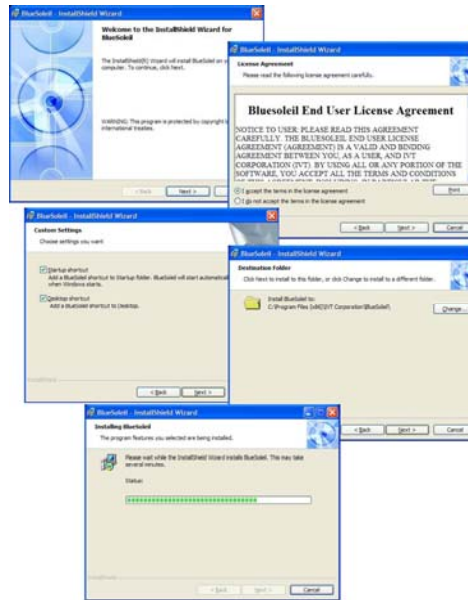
BlueSoleil - InstallShield Wizard

Welcome to the InstallShield Wizard for BlueSoleil

The InstallShield(R) Wizard will install BlueSoleil on your computer. To continue, click Next.

WARNING: This program is protected by copyright law and international treaties.

< Back Next > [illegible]

BlueSoleil - InstallShield Wizard

License Agreement

Please read the following license agreement carefully.

Bluesoleil End User License Agreement

NOTICE TO USER: PLEASE READ THIS AGREEMENT CAREFULLY. THE BLUESOLEIL END USER LICENSE AGREEMENT (AGREEMENT) IS A VALID AND BINDING AGREEMENT BETWEEN YOU, AS A USER, AND IVT CORPORATION (IVT). BY USING ALL OR ANY PORTION OF THE SOFTWARE, YOU ACCEPT ALL THE TERMS AND CONDITIONS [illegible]

I accept the terms in the license agreement

I do not accept the terms in the license agreement

Print

< Back Next > Cancel

BlueSoleil - InstallShield Wizard

Custom Settings

Choose settings you want

Startup shortcut
Add a BlueSoleil shortcut to Startup folder. BlueSoleil will start automatically when Windows starts.

Desktop shortcut
Add a BlueSoleil shortcut to Desktop.

InstallShield

< Back Next >

BlueSoleil - InstallShield Wizard

Destination Folder

Click Next to install to this folder, or click Change to install to a different folder.

Install BlueSoleil to:
C:\Program Files (x86)\IVT Corporation\BlueSoleil\

Change...

< Back Next > Cancel

BlueSoleil - InstallShield Wizard

Installing BlueSoleil

The program features you selected are being installed.

Please wait while the InstallShield Wizard installs BlueSoleil. This may take several minutes.

Status:

InstallShield

< Back Next > Cancel